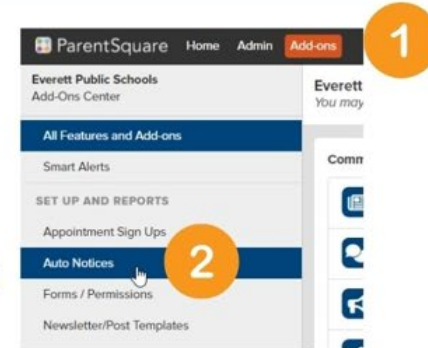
ParentSquare Home Admin Add-ons

1

Everett Public Schools
Add-Ons Center

Everett
You may

All Features and Add-ons

Smart Alerts

Comm

SET UP AND REPORTS

Appointment Sign Ups

Auto Notices

2

Forms / Permissions

Newsletter/Post Templates